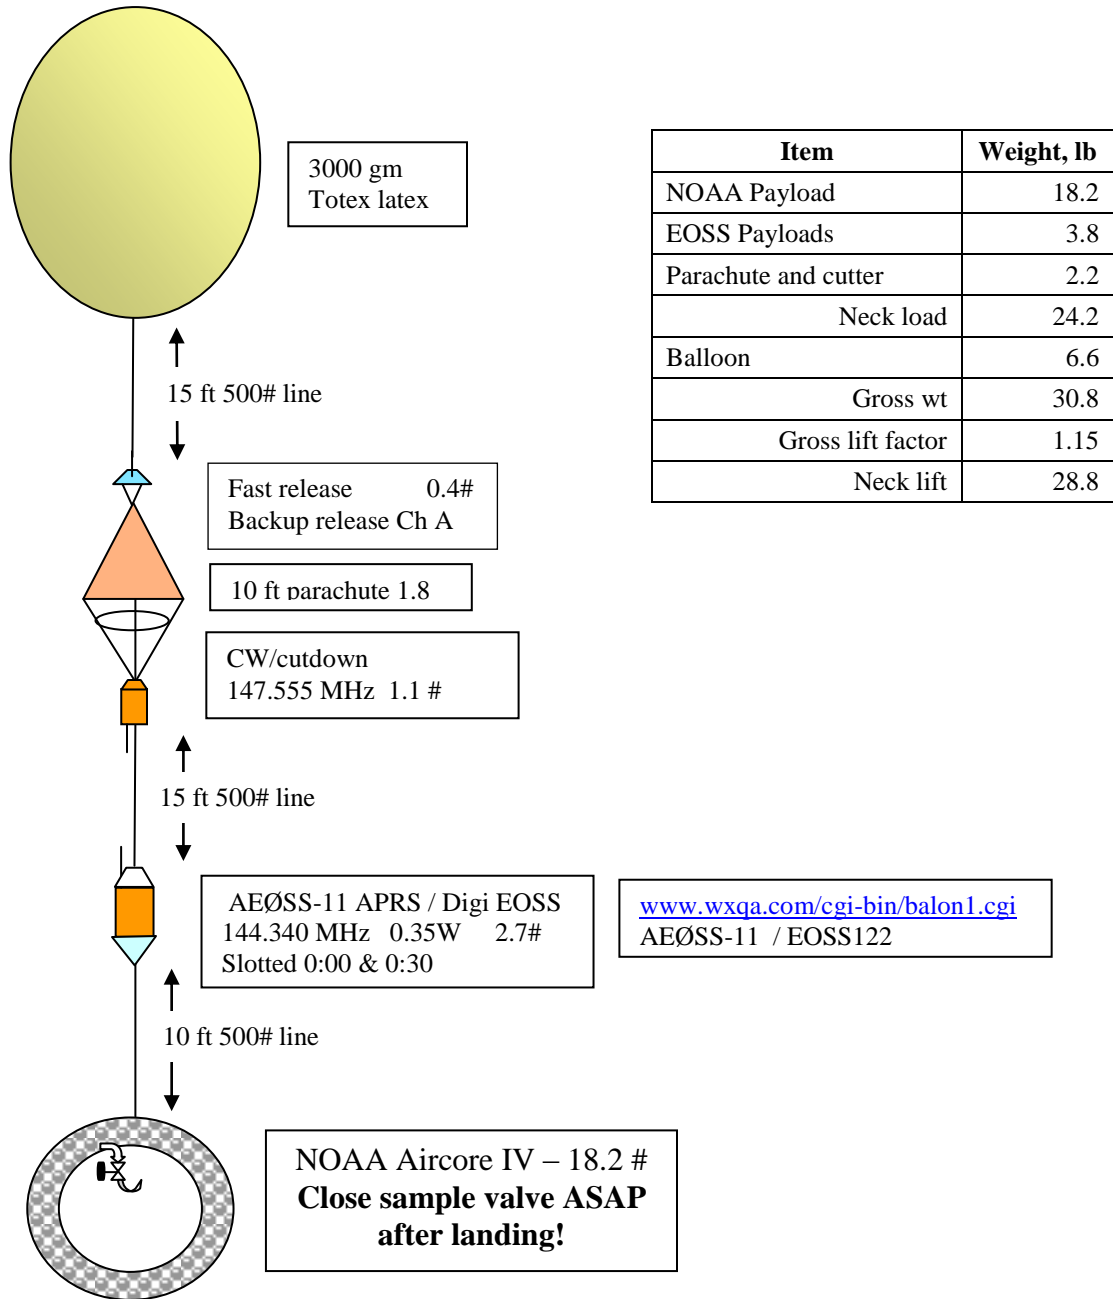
3000 gm
Totex latex

| Item | Weight, lb |
|---|---|
| NOAA Payload | 18.2 |
| EOSS Payloads | 3.8 |
| Parachute and cutter | 2.2 |
| Neck load | 24.2 |
| Balloon | 6.6 |
| Gross wt | 30.8 |
| Gross lift factor | 1.15 |
| Neck lift | 28.8 |

15 ft 500# line

Fast release 0.4#
Backup release Ch A

10 ft parachute 1.8

CW/cutdown
147.555 MHz 1.1 #

15 ft 500# line

AEØSS-11 APRS / Digi EOSS
144.340 MHz 0.35W 2.7#
Slotted 0:00 & 0:30

www.wxqa.com/cgi-bin/balon1.cgi
AEØSS-11 / EOSS122

10 ft 500# line

NOAA Aircore IV – 18.2 #
**Close sample valve ASAP after landing!**